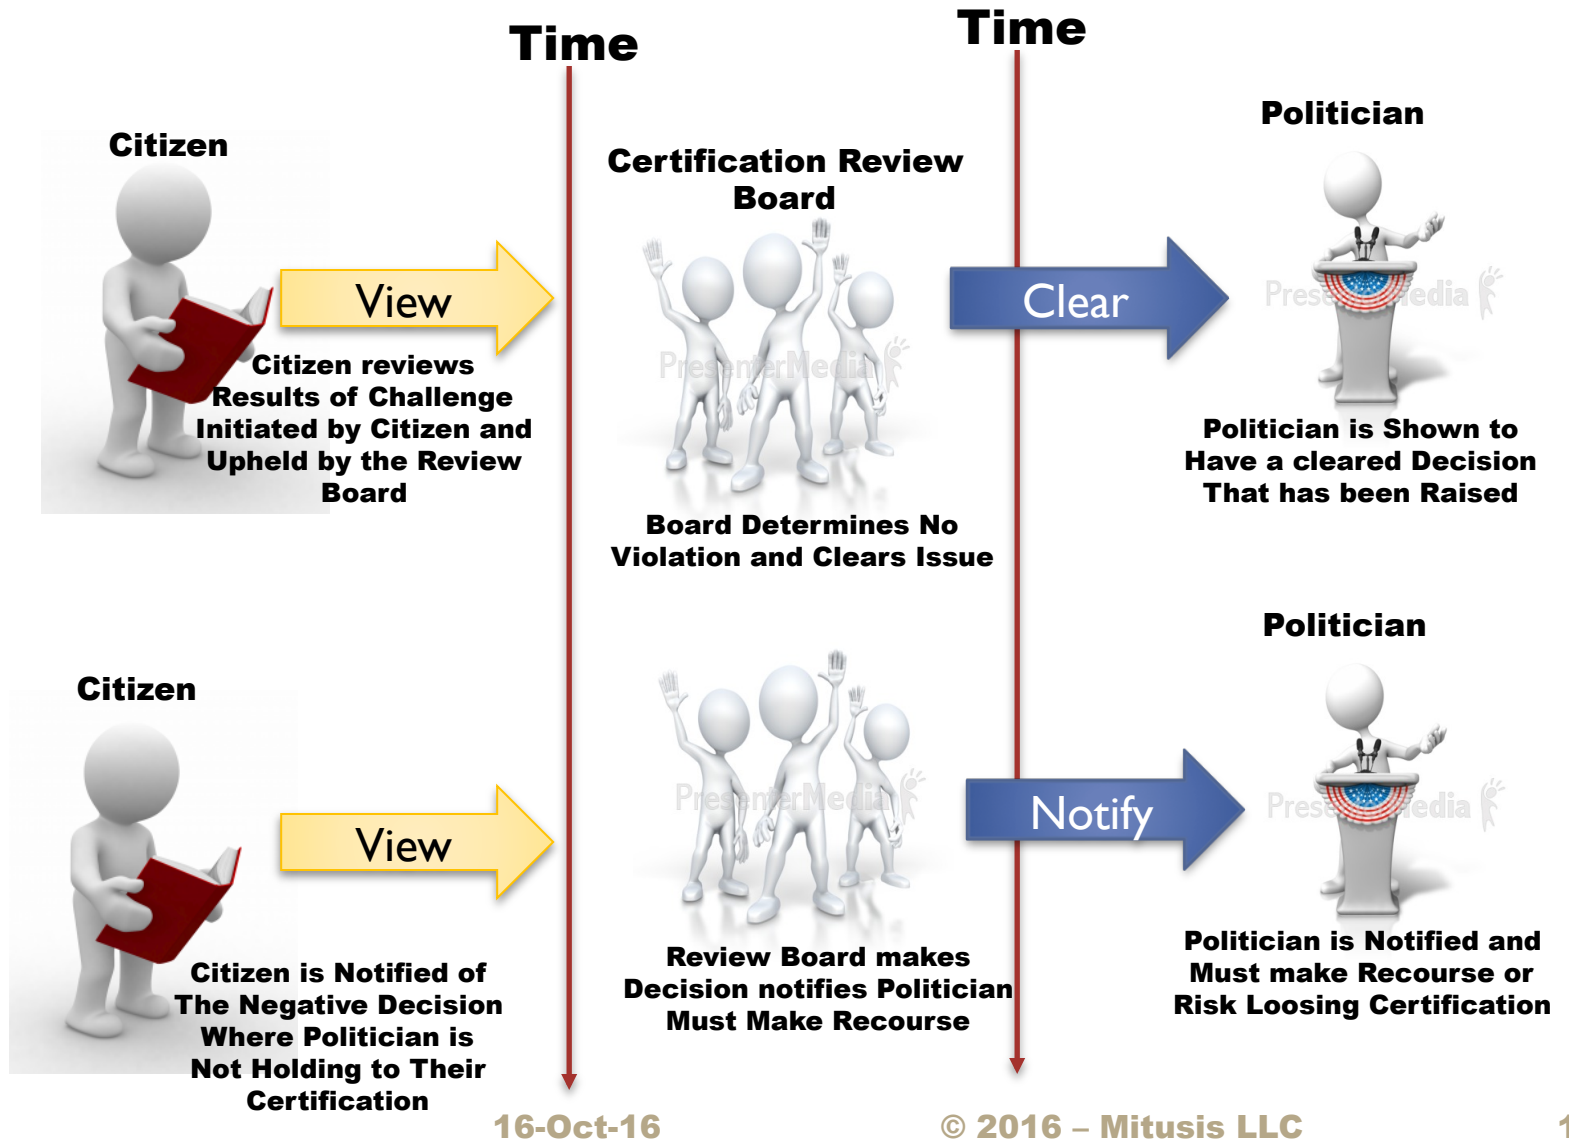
Time

Time

Citizen

View

Citizen reviews Results of Challenge Initiated by Citizen and Upheld by the Review Board

Certification Review Board

PresenterMedia

Board Determines No Violation and Clears Issue

Clear

Politician

PresenterMedia

Politician is Shown to Have a cleared Decision That has been Raised

Citizen

View

Citizen is Notified of The Negative Decision Where Politician is Not Holding to Their Certification

PresenterMedia

Review Board makes Decision notifies Politician Must Make Recourse

Notify

Politician

PresenterMedia

Politician is Notified and Must make Recourse or Risk Loosing Certification

16-Oct-16

© 2016 – Mitusis LLC

1